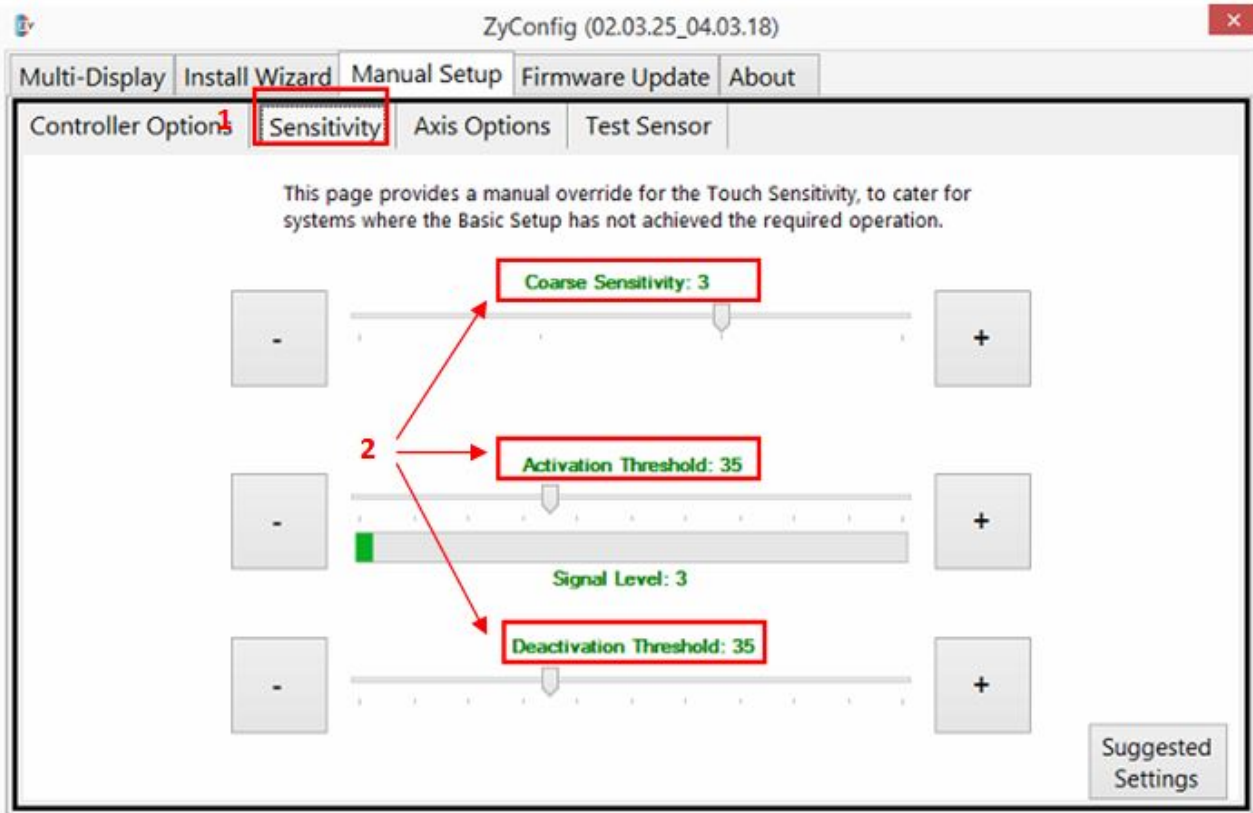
ZyConfig (02.03.25_04.03.18)

×

Multi-Display | Install Wizard | Manual Setup | Firmware Update | About

Controller Options 1 | Sensitivity | Axis Options | Test Sensor

This page provides a manual override for the Touch Sensitivity, to cater for systems where the Basic Setup has not achieved the required operation.

Coarse Sensitivity: 3

-

+

2

Activation Threshold: 35

-

+

Signal Level: 3

Deactivation Threshold: 35

-

+

Suggested Settings